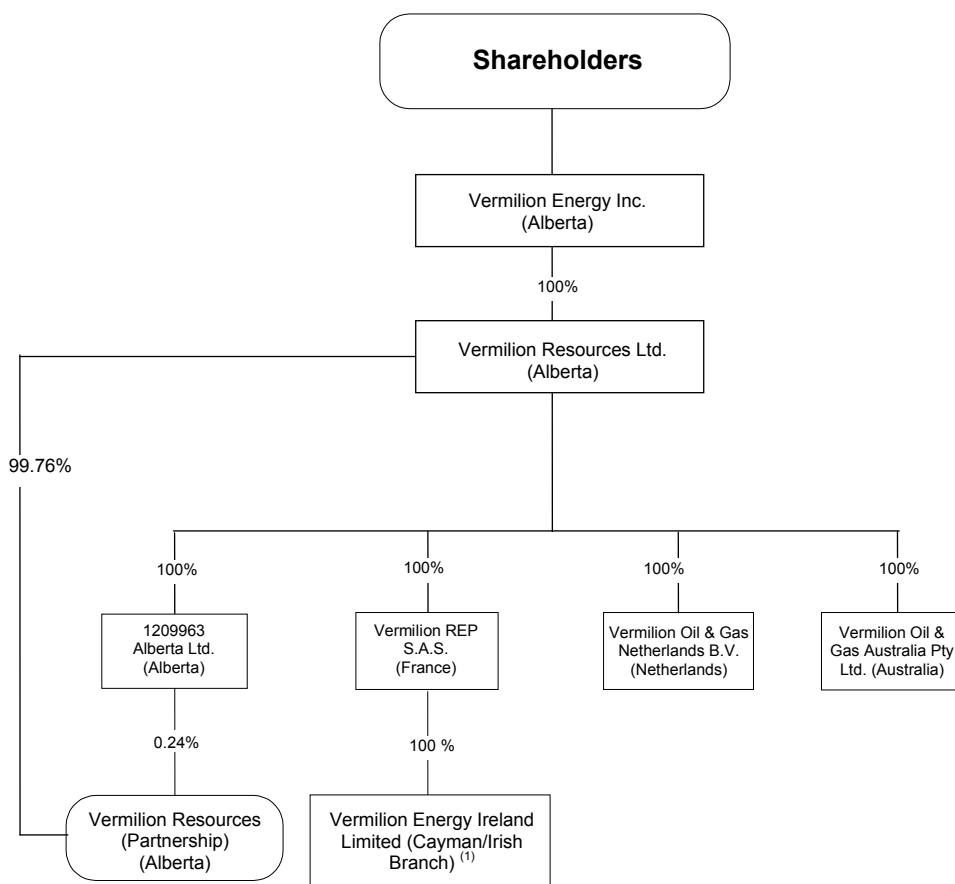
Shareholders

Vermilion Energy Inc.
(Alberta)

100%

Vermilion Resources Ltd.
(Alberta)

99.76%

100%

1209963
Alberta Ltd.
(Alberta)

0.24%

Vermilion Resources
(Partnership)
(Alberta)

100%

Vermilion REP
S.A.S.
(France)

100 %

Vermilion Energy Ireland Limited (Cayman/Irish Branch) $^{(1)}$

100%

Vermilion Oil & Gas Netherlands B.V.
(Netherlands)

100%

Vermilion Oil & Gas Australia Pty Ltd. (Australia)